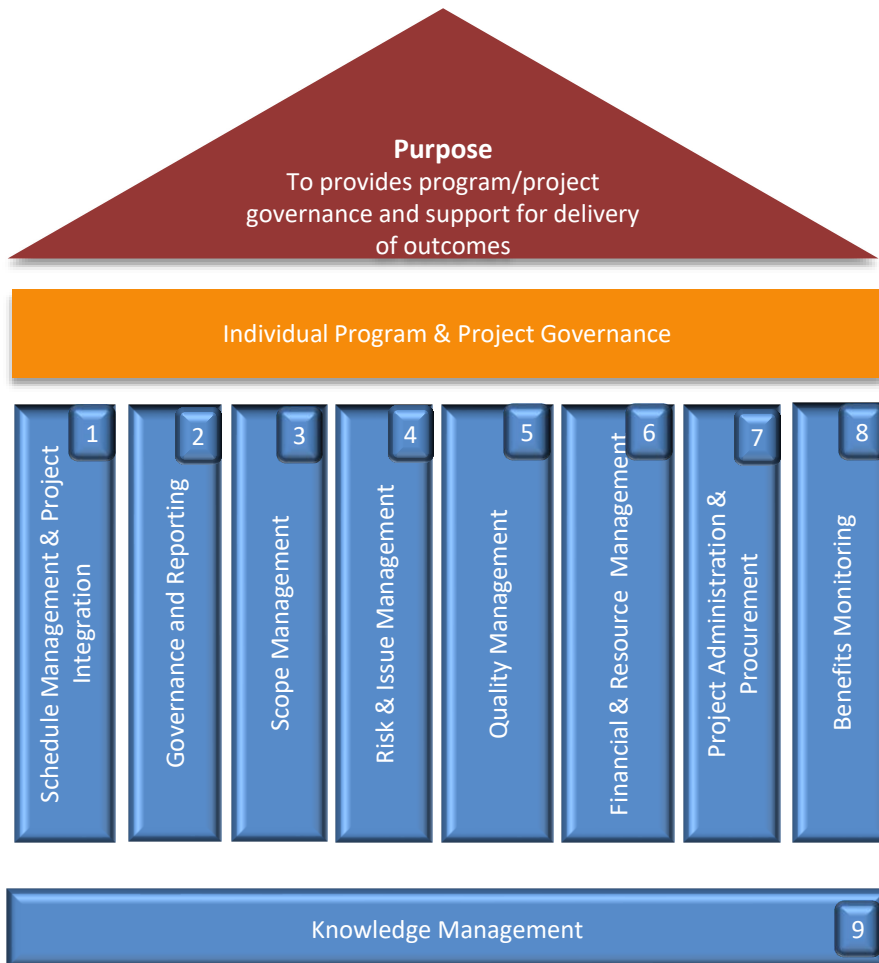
**Purpose**
To provides program/project governance and support for delivery of outcomes

Individual Program & Project Governance

1
Schedule Management & Project Integration

2
Governance and Reporting

3
Scope Management

4
Risk & Issue Management

5
Quality Management

6
Financial & Resource Management

7
Project Administration & Procurement

8
Benefits Monitoring

Knowledge Management
9